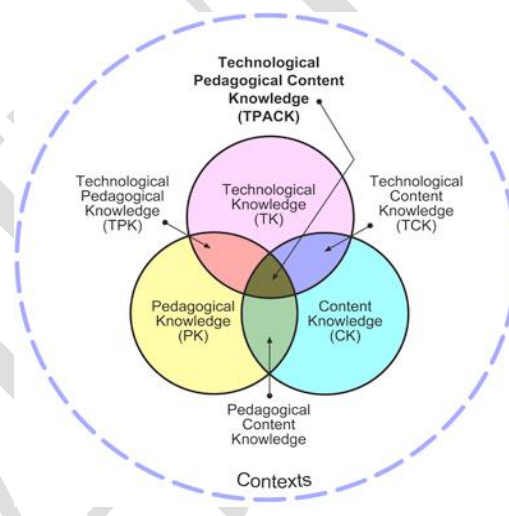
Technological Pedagogical Content Knowledge (TPACK)

Technological Pedagogical Knowledge (TPK)

Technological Knowledge (TK)

Technological Content Knowledge (TCK)

Pedagogical Knowledge (PK)

Content Knowledge (CK)

Pedagogical Content Knowledge

Contexts